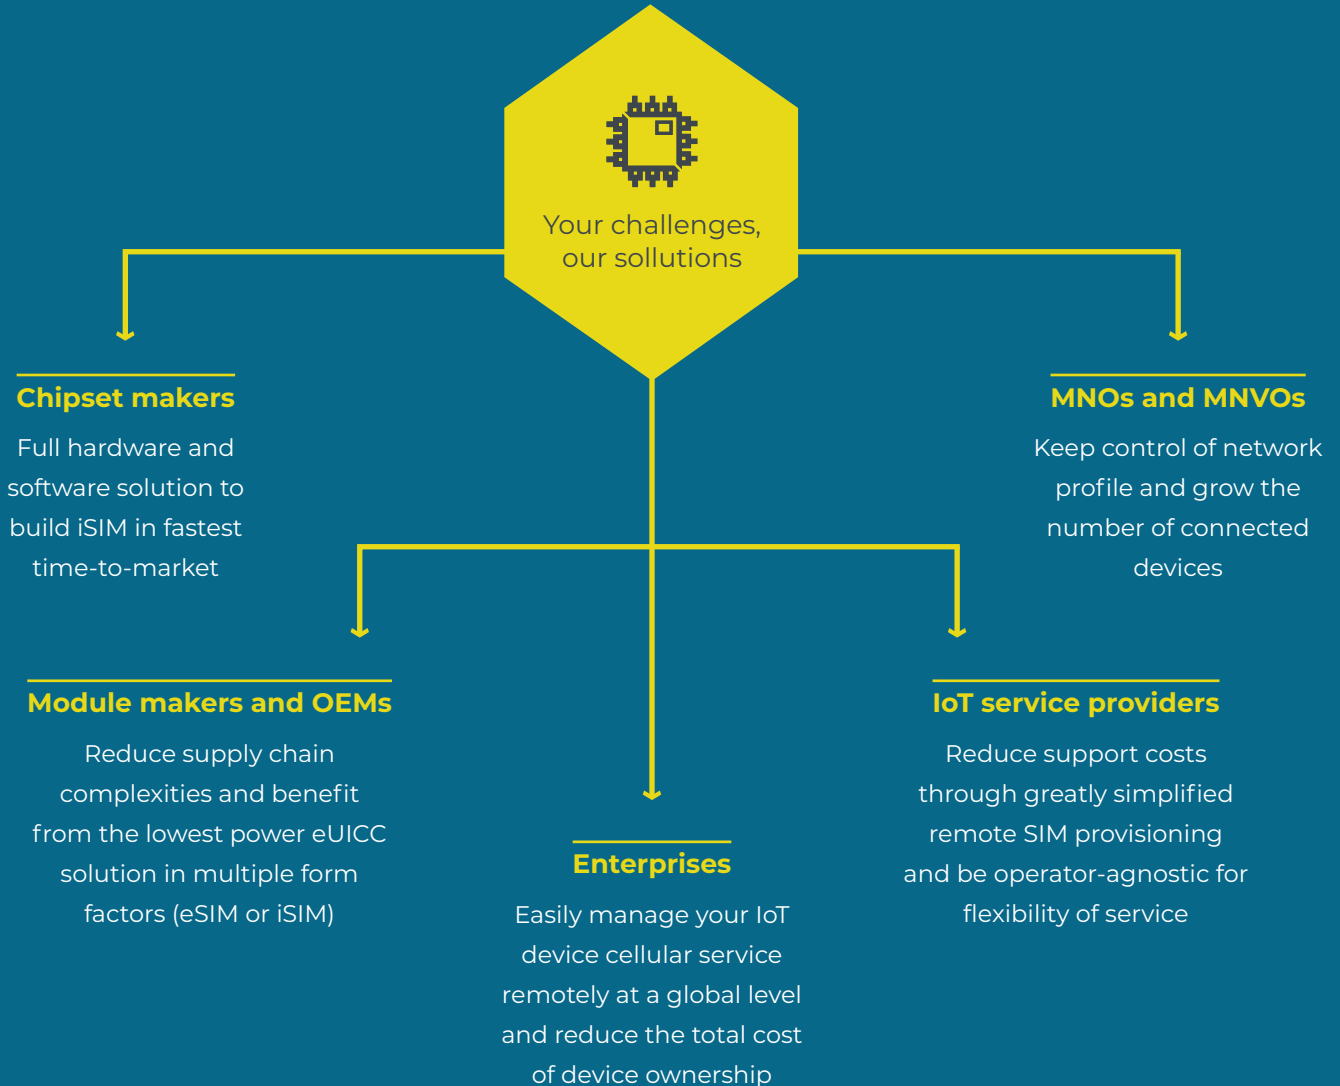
Your challenges, our sollutions

Chipset makers

Full hardware and software solution to build iSIM in fastest time-to-market

MNOs and MNVOs

Keep control of network profile and grow the number of connected devices

Module makers and OEMs

Reduce supply chain complexities and benefit from the lowest power eUICC solution in multiple form factors (eSIM or iSIM)

IoT service providers

Reduce support costs through greatly simplified remote SIM provisioning and be operator-agnostic for flexibility of service

Enterprises

Easily manage your IoT device cellular service remotely at a global level and reduce the total cost of device ownership